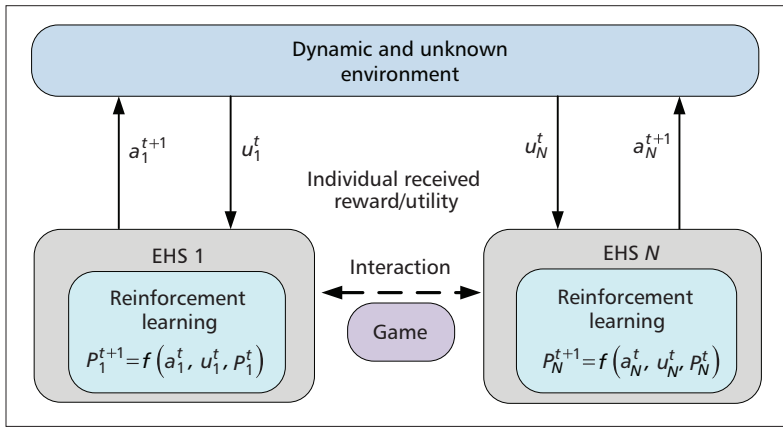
Dynamic and unknown environment

$a_1^{t+1}$

$u_1^t$

$u_N^t$

$a_N^{t+1}$

Individual received reward/utility

EHS 1

Interaction

EHS $N$

Reinforcement learning

$P_1^{t+1}=f\left(a_1^t,\ u_1^t,\ P_1^t\right)$

Game

Reinforcement learning

$P_N^{t+1}=f\left(a_N^t,\ u_N^t,\ P_N^t\right)$